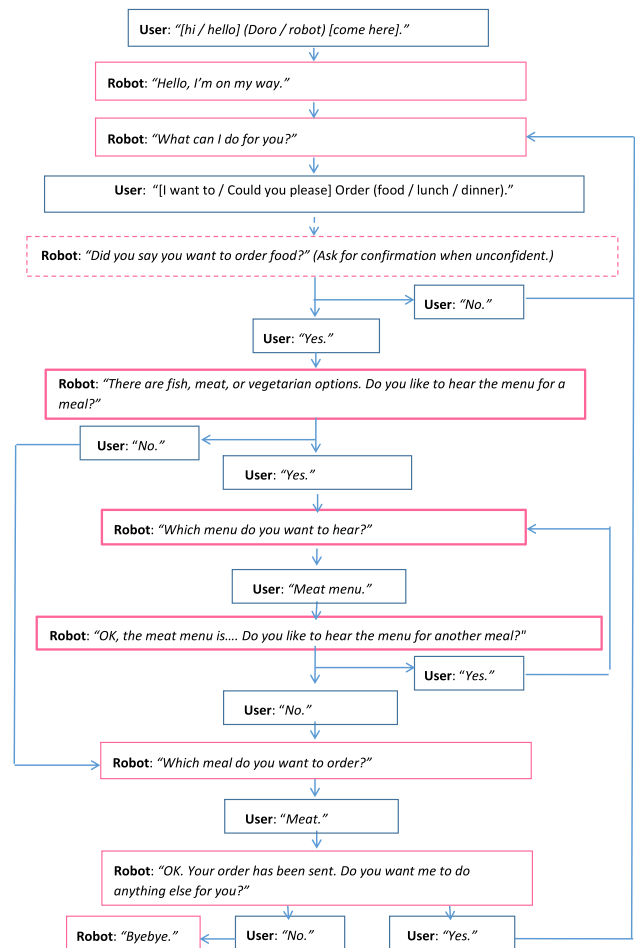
User: "[hi / hello] (Doro / robot) [come here]."

Robot: "Hello, I'm on my way."

Robot: "What can I do for you?"

User: "[I want to / Could you please] Order (food / lunch / dinner)."

Robot: "Did you say you want to order food?" (Ask for confirmation when unconfident.)

User: "No."

User: "Yes."

Robot: "There are fish, meat, or vegetarian options. Do you like to hear the menu for a meal?"

User: "No."

User: "Yes."

Robot: "Which menu do you want to hear?"

User: "Meat menu."

Robot: "OK, the meat menu is…. Do you like to hear the menu for another meal?"

User: "Yes."

User: "No."

Robot: "Which meal do you want to order?"

User: "Meat."

Robot: "OK. Your order has been sent. Do you want me to do anything else for you?"

Robot: "Byebye."

User: "No."

User: "Yes."